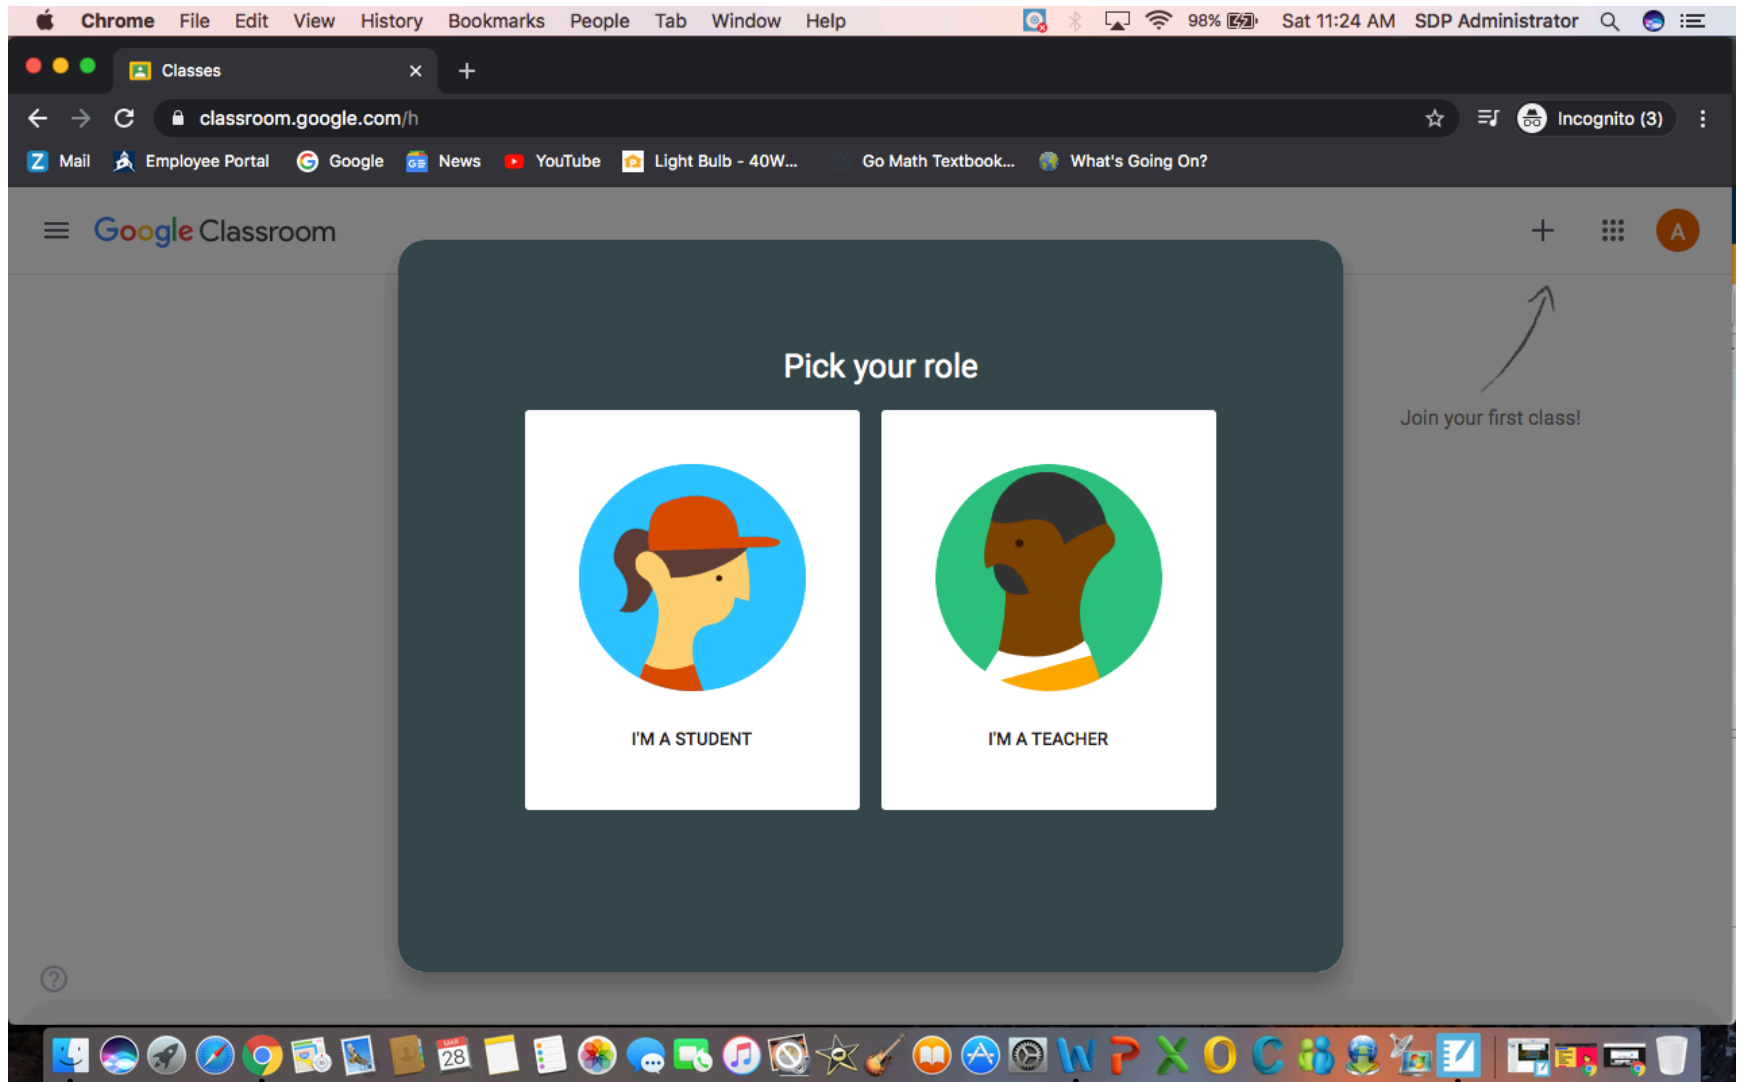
Chrome File Edit View History Bookmarks People Tab Window Help

98% Sat 11:24 AM SDP Administrator

Classes

classroom.google.com/h

Incognito (3)

Mail Employee Portal Google News YouTube Light Bulb - 40W... Go Math Textbook... What's Going On?

Google Classroom

A

Join your first class!

Pick your role

I'M A STUDENT

I'M A TEACHER

28